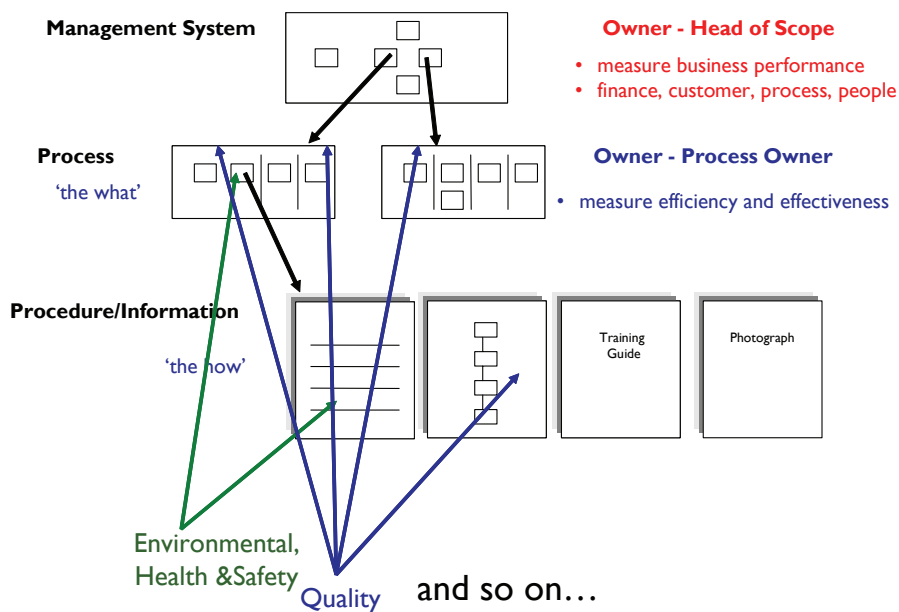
Management System

Owner - Head of Scope

• measure business performance
• finance, customer, process, people

Process

'the what'

Owner - Process Owner

• measure efficiency and effectiveness

Procedure/Information

'the how'

Training Guide

Photograph

Environmental, Health &Safety

Quality

and so on…